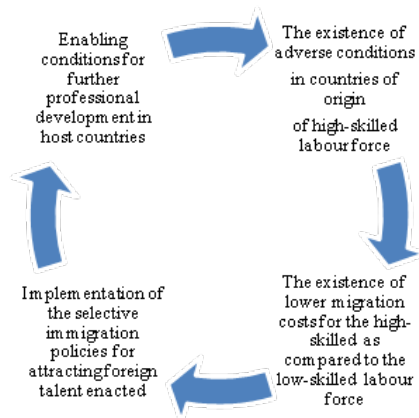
Enabling conditions for further professional development in host countries

The existence of adverse conditions in countries of origin of high-skilled labour force

The existence of lower migration costs for the high-skilled as compared to the low-skilled labour force

Implementation of the selective immigration policies for attracting foreign talent enacted